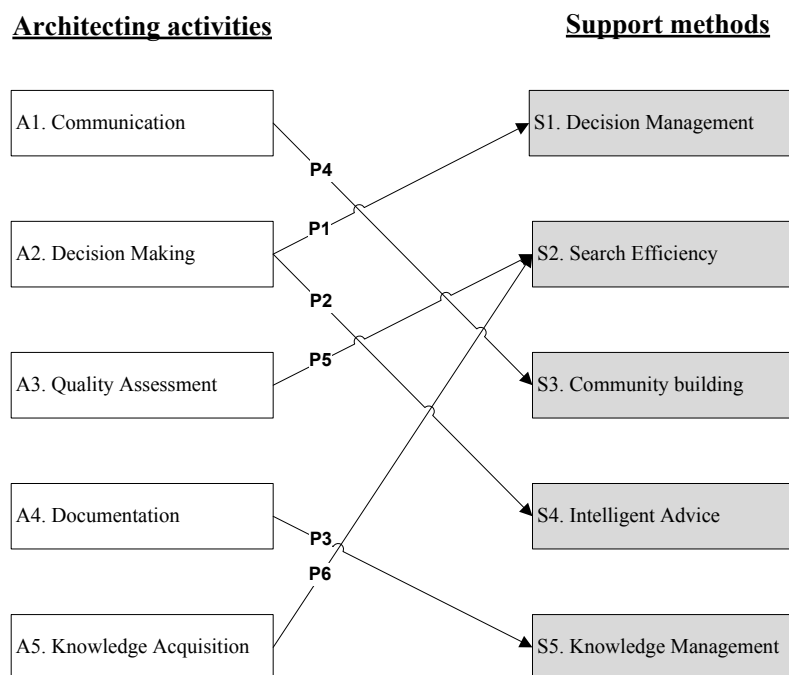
Architecting activities

Support methods

A1. Communication

S1. Decision Management

P4

P1

A2. Decision Making

S2. Search Efficiency

P2

P5

A3. Quality Assessment

S3. Community building

A4. Documentation

S4. Intelligent Advice

P3

P6

A5. Knowledge Acquisition

S5. Knowledge Management